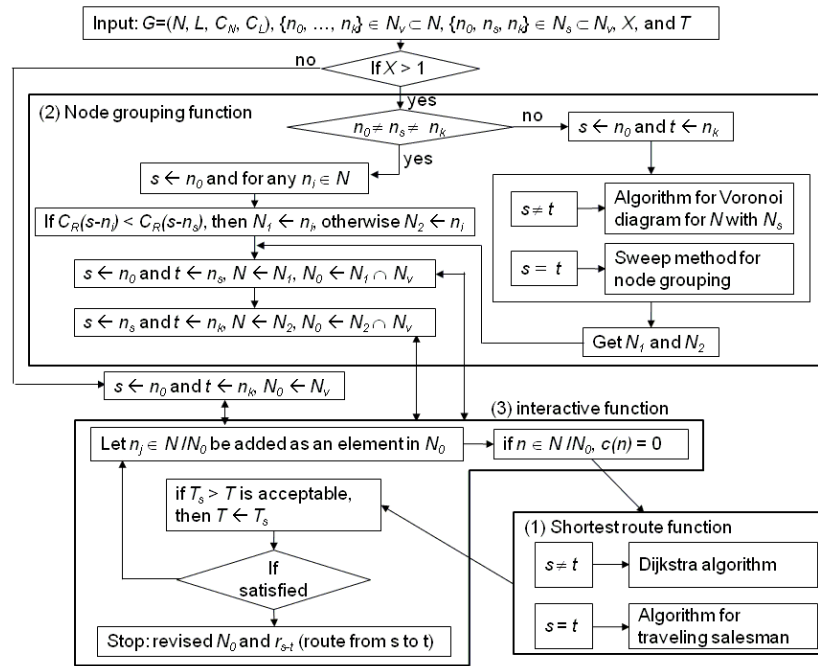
Input: $G=(N, L, C_N, C_L)$, $\{n_0, \ldots, n_k\} \in N_v \subset N$, $\{n_0, n_s, n_k\} \in N_s \subset N_v$, $X$, and $T$

If $X > 1$

no

yes

(2) Node grouping function

$n_0 \neq n_s \neq n_k$

no

yes

$s \leftarrow n_0$ and $t \leftarrow n_k$

$s \leftarrow n_0$ and for any $n_i \in N$

$s \neq t$

Algorithm for Voronoi diagram for $N$ with $N_s$

If $C_R(s\text{-}n_i) < C_R(s\text{-}n_s)$, then $N_1 \leftarrow n_i$, otherwise $N_2 \leftarrow n_i$

$s = t$

Sweep method for node grouping

$s \leftarrow n_0$ and $t \leftarrow n_s$, $N \leftarrow N_1$, $N_0 \leftarrow N_1 \cap N_v$

$s \leftarrow n_s$ and $t \leftarrow n_k$, $N \leftarrow N_2$, $N_0 \leftarrow N_2 \cap N_v$

Get $N_1$ and $N_2$

$s \leftarrow n_0$ and $t \leftarrow n_k$, $N_0 \leftarrow N_v$

(3) interactive function

Let $n_j \in N / N_0$ be added as an element in $N_0$

if $n \in N / N_0$, $c(n) = 0$

if $T_s > T$ is acceptable, then $T \leftarrow T_s$

(1) Shortest route function

If satisfied

$s \neq t$

Dijkstra algorithm

$s = t$

Algorithm for traveling salesman

Stop: revised $N_0$ and $r_{s\text{-}t}$ (route from s to t)